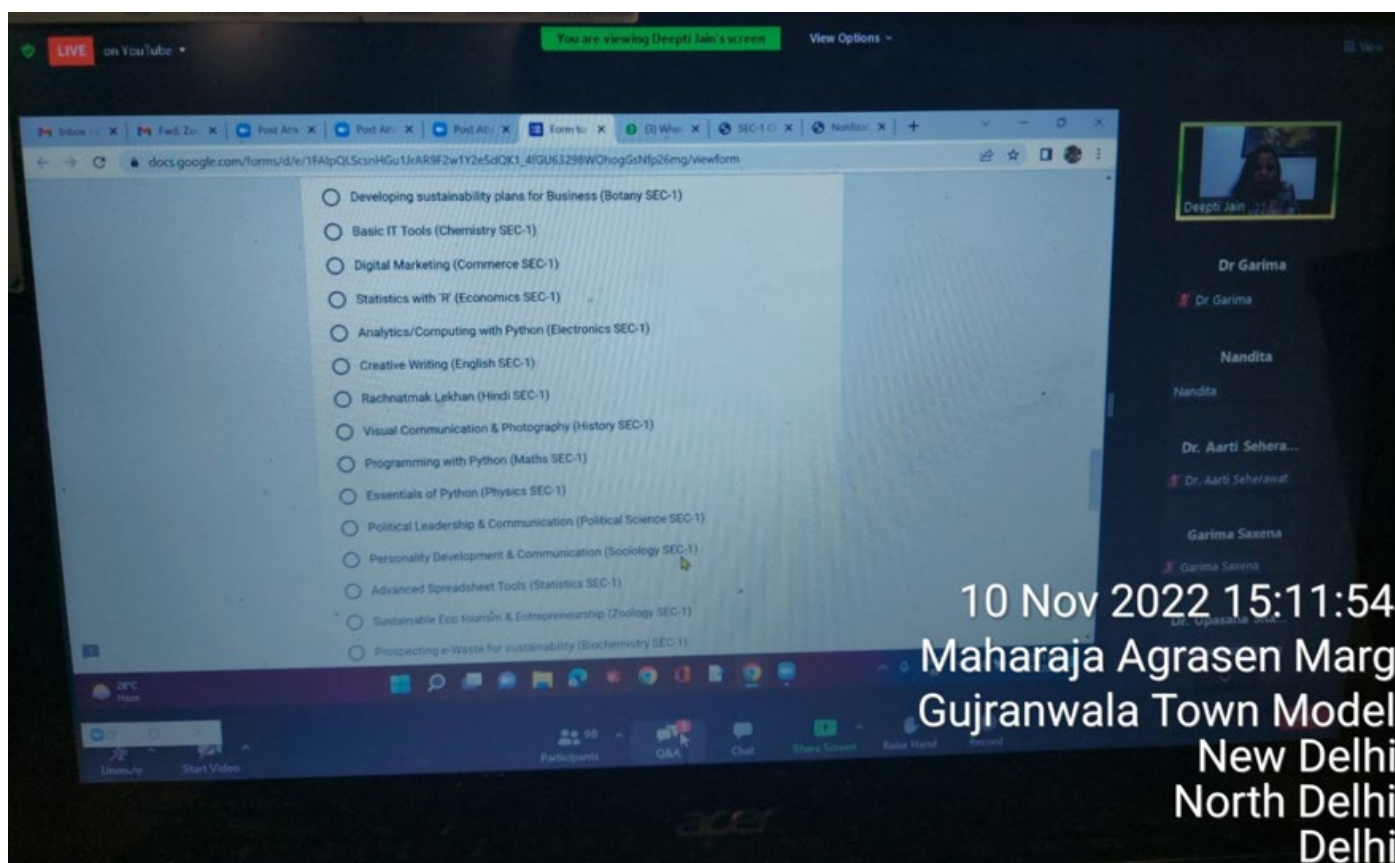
LIVE on YouTube •

You are viewing Deepti Jain's screen

View Options

Inbox | Fwd: Zo | Post Atn | Post Atn | Post Atn | Form to | (3) Wha | SEC-1 | Notifica | +

docs.google.com/forms/d/e/1FAIpQLScsnHGu1JrAR9F2w1Y2e5dQK1_4fGU63298WOhogGsNfp26mg/viewform

Developing sustainability plans for Business (Botany SEC-1)

Basic IT Tools (Chemistry SEC-1)

Digital Marketing (Commerce SEC-1)

Statistics with 'R' (Economics SEC-1)

Analytics/Computing with Python (Electronics SEC-1)

Creative Writing (English SEC-1)

Rachnatmak Lekhan (Hindi SEC-1)

Visual Communication & Photography (History SEC-1)

Programming with Python (Maths SEC-1)

Essentials of Python (Physics SEC-1)

Political Leadership & Communication (Political Science SEC-1)

Personality Development & Communication (Sociology SEC-1)

Advanced Spreadsheet Tools (Statistics SEC-1)

Sustainable Eco tourism & Entrepreneurship (Zoology SEC-1)

Prospecting e-Waste for sustainability (Biochemistry SEC-1)

Deepti Jain

Dr Garima

Dr Garima

Nandita

Nandita

Dr. Aarti Sehera...

Dr. Aarti Seherawat

Garima Saxena

Garima Saxena

Dr. Upasana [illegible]

28°C Haze

Unmute Start Video Participants Q&A Chat Share Screen Raise Hand Record

acer

10 Nov 2022 15:11:54
Maharaja Agrasen Marg
Gujranwala Town Model
New Delhi
North Delhi
Delhi